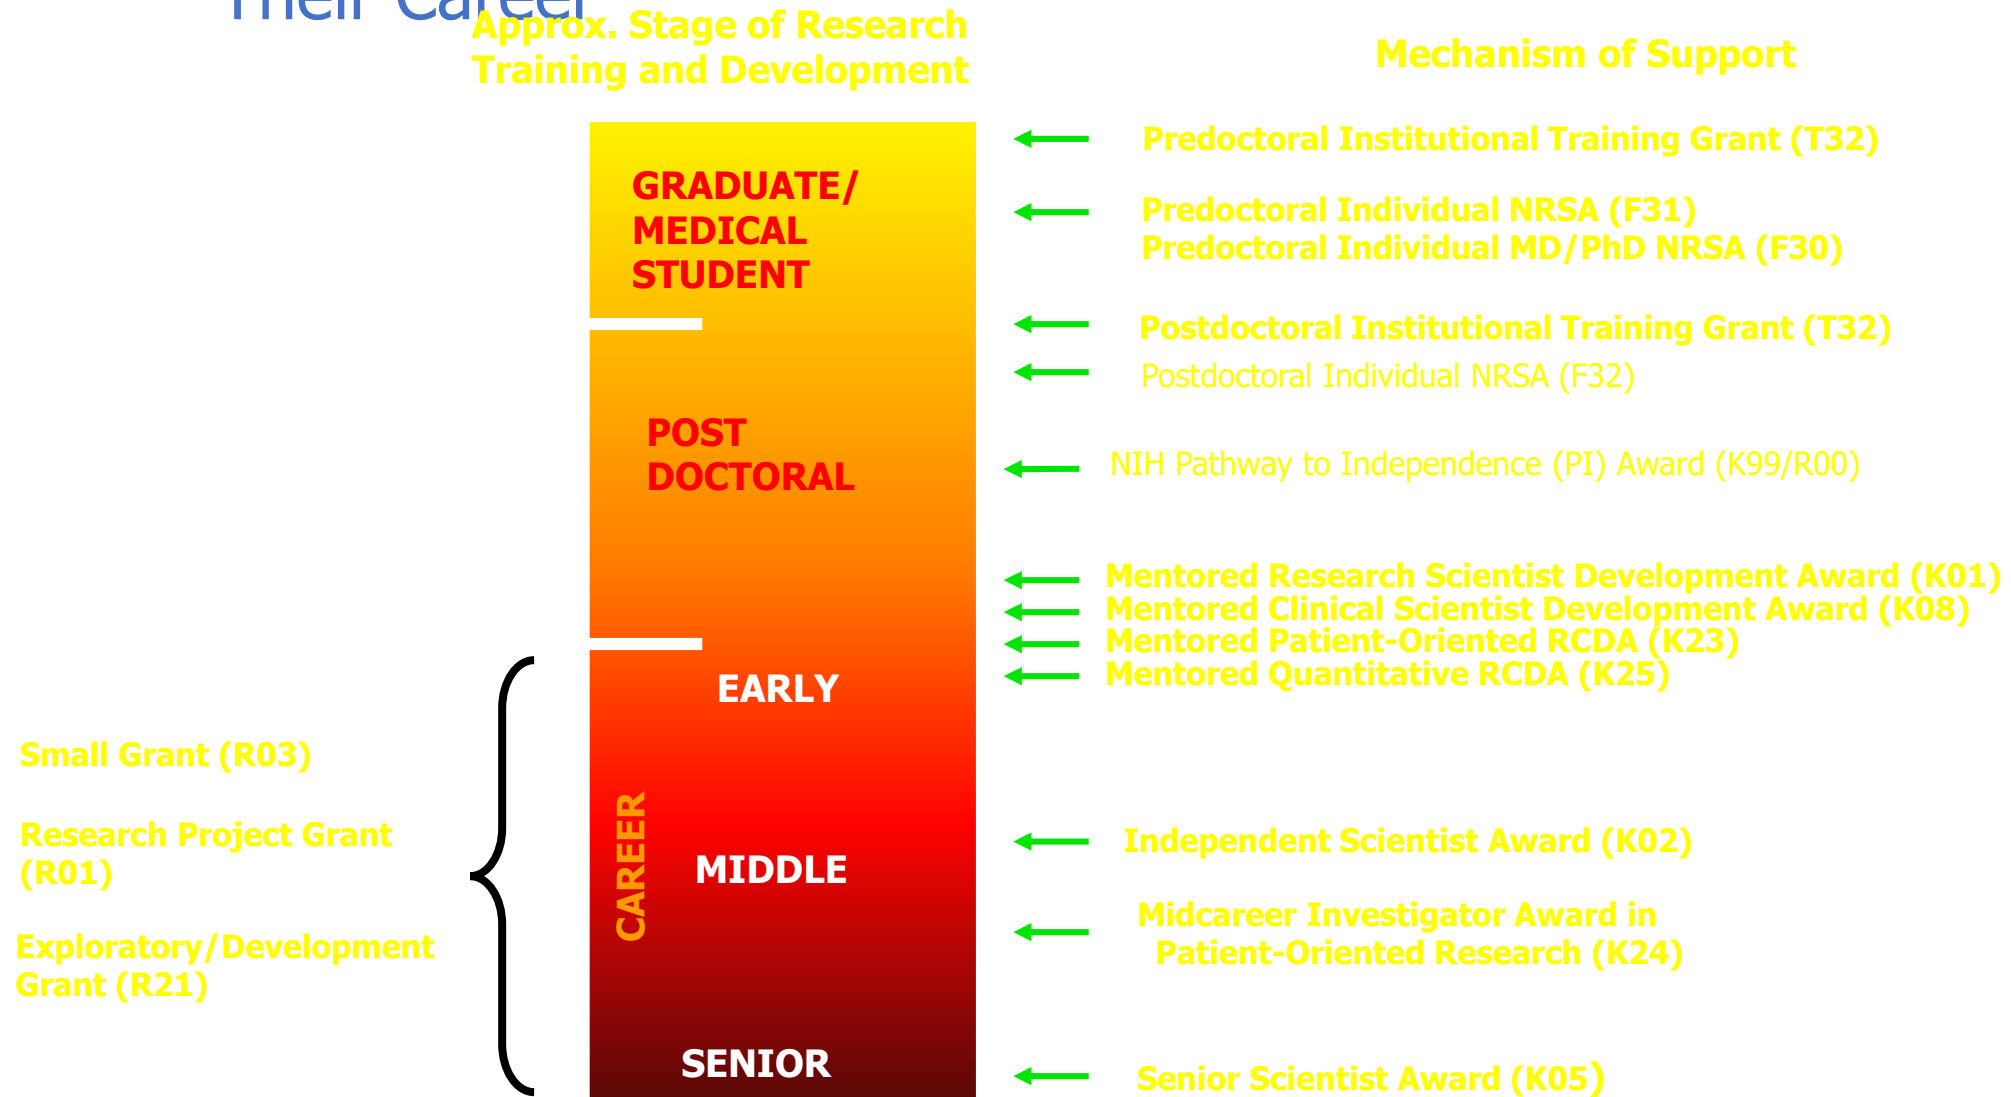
Their Career

Approx. Stage of Research Training and Development

Mechanism of Support

GRADUATE/ MEDICAL STUDENT

POST DOCTORAL

EARLY

CAREER

MIDDLE

SENIOR

Predoctoral Institutional Training Grant (T32)

Predoctoral Individual NRSA (F31)
Predoctoral Individual MD/PhD NRSA (F30)

Postdoctoral Institutional Training Grant (T32)

Postdoctoral Individual NRSA (F32)

NIH Pathway to Independence (PI) Award (K99/R00)

Mentored Research Scientist Development Award (K01)
Mentored Clinical Scientist Development Award (K08)
Mentored Patient-Oriented RCDA (K23)
Mentored Quantitative RCDA (K25)

Independent Scientist Award (K02)

Midcareer Investigator Award in Patient-Oriented Research (K24)

Senior Scientist Award (K05)

Small Grant (R03)

Research Project Grant (R01)

Exploratory/Development Grant (R21)